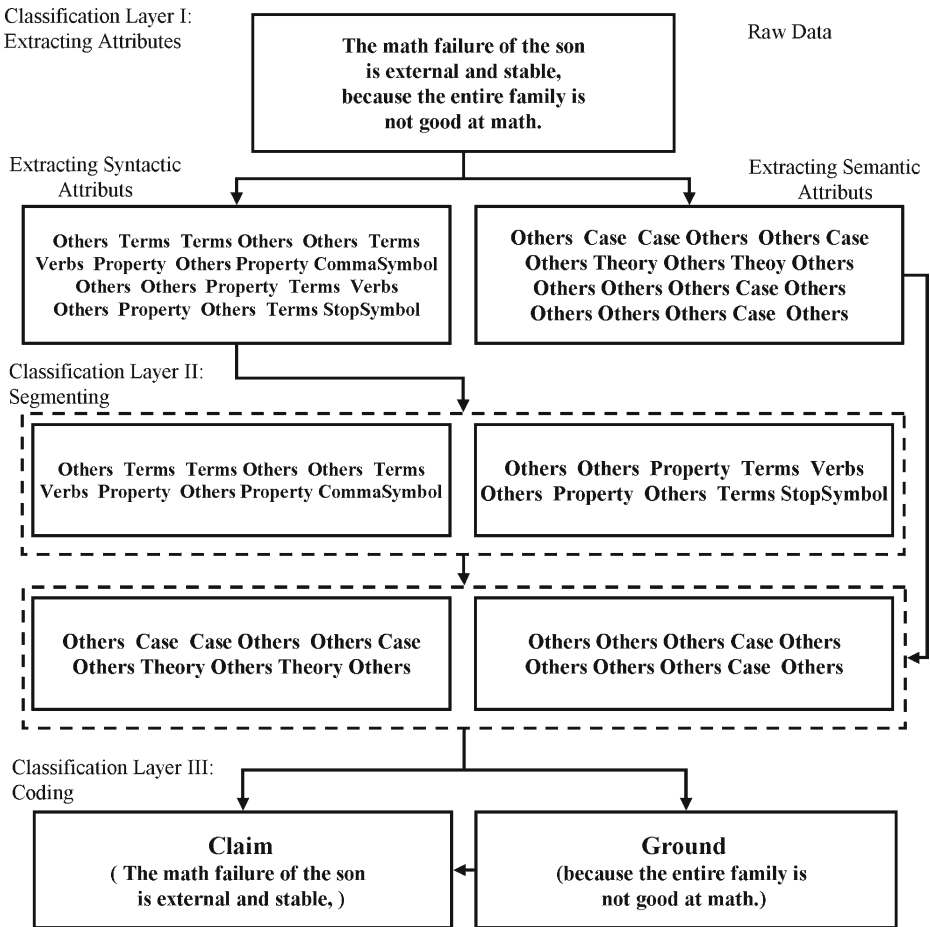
Classification Layer I: Extracting Attributes

Raw Data

The math failure of the son is external and stable, because the entire family is not good at math.

Extracting Syntactic Attributs

Extracting Semantic Attributs

Others Terms Terms Others Others Terms Verbs Property Others Property CommaSymbol Others Others Property Terms Verbs Others Property Others Terms StopSymbol

Others Case Case Others Others Case Others Theory Others Theoy Others Others Others Others Case Others Others Others Others Case Others

Classification Layer II: Segmenting

Others Terms Terms Others Others Terms Verbs Property Others Property CommaSymbol

Others Others Property Terms Verbs Others Property Others Terms StopSymbol

Others Case Case Others Others Case Others Theory Others Theory Others

Others Others Others Case Others Others Others Others Case Others

Classification Layer III: Coding

Claim
( The math failure of the son is external and stable, )

Ground
(because the entire family is not good at math.)